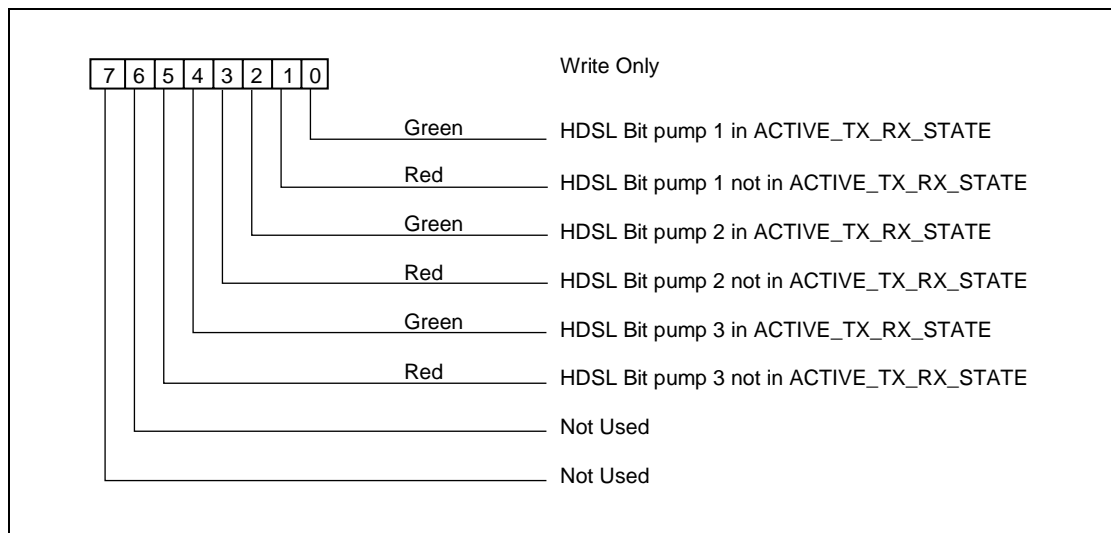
7 6 5 4 3 2 1 0

Write Only

Green HDSL Bit pump 1 in ACTIVE_TX_RX_STATE

Red HDSL Bit pump 1 not in ACTIVE_TX_RX_STATE

Green HDSL Bit pump 2 in ACTIVE_TX_RX_STATE

Red HDSL Bit pump 2 not in ACTIVE_TX_RX_STATE

Green HDSL Bit pump 3 in ACTIVE_TX_RX_STATE

Red HDSL Bit pump 3 not in ACTIVE_TX_RX_STATE

Not Used

Not Used